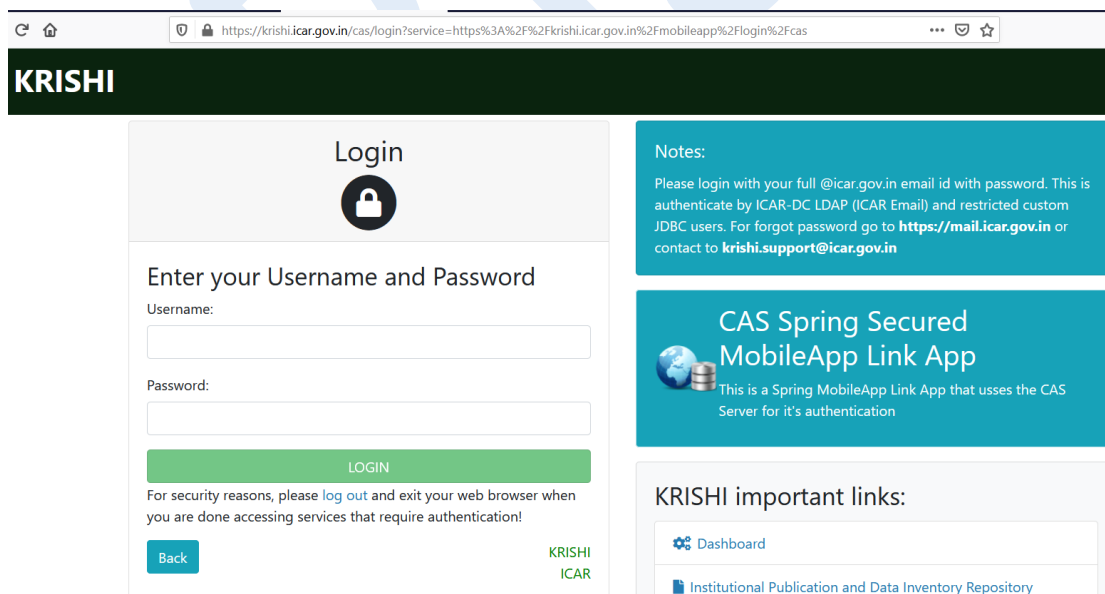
https://krishi.icar.gov.in/cas/login?service=https%3A%2F%2Fkrishi.icar.gov.in%2Fmobileapp%2Flogin%2Fcas

KRISHI

Login

Enter your Username and Password

Username:

Password:

LOGIN

For security reasons, please log out and exit your web browser when you are done accessing services that require authentication!

Back

KRISHI
ICAR

Notes:

Please login with your full @icar.gov.in email id with password. This is authenticate by ICAR-DC LDAP (ICAR Email) and restricted custom JDBC users. For forgot password go to **https://mail.icar.gov.in** or contact to **krishi.support@icar.gov.in**

CAS Spring Secured MobileApp Link App

This is a Spring MobileApp Link App that usses the CAS Server for it's authentication

KRISHI important links:

Dashboard

Institutional Publication and Data Inventory Repository